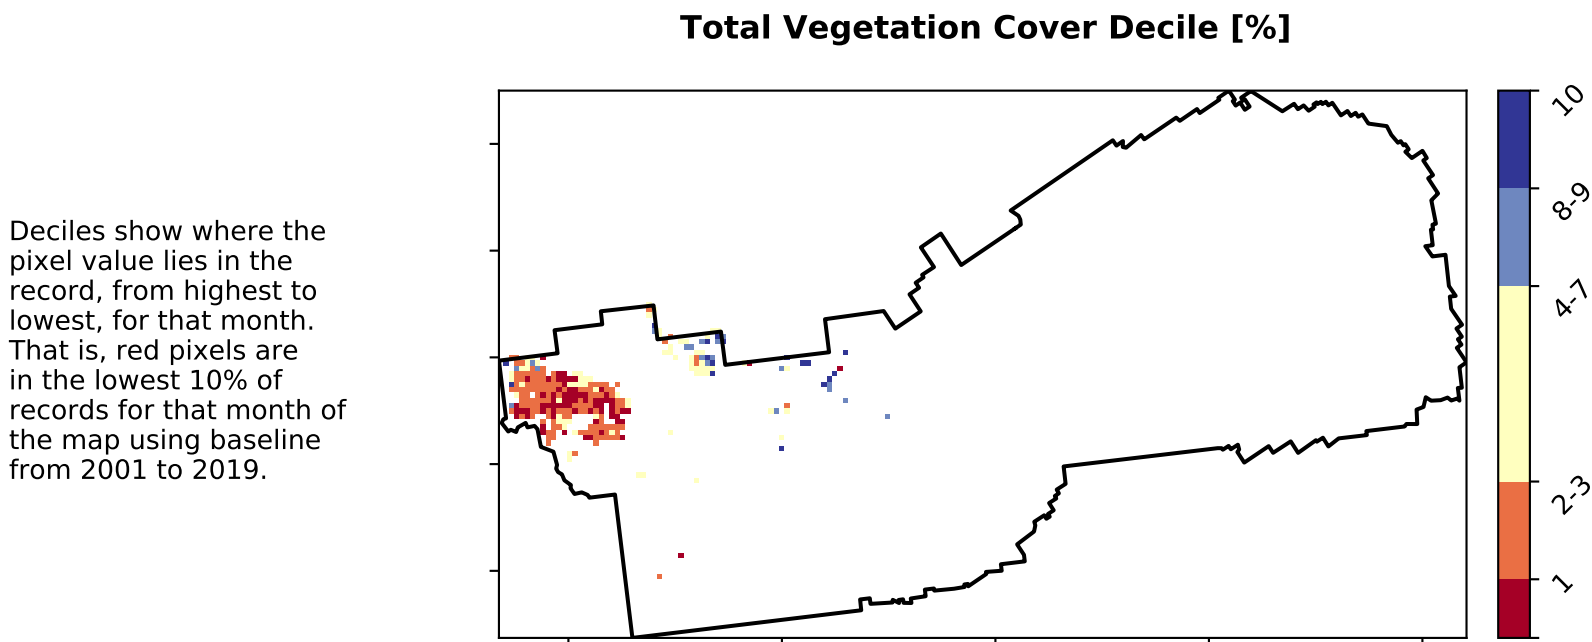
Total Vegetation Cover Decile [%]

Deciles show where the pixel value lies in the record, from highest to lowest, for that month. That is, red pixels are in the lowest 10% of records for that month of the map using baseline from 2001 to 2019.

10
8-9
4-7
2-3
1